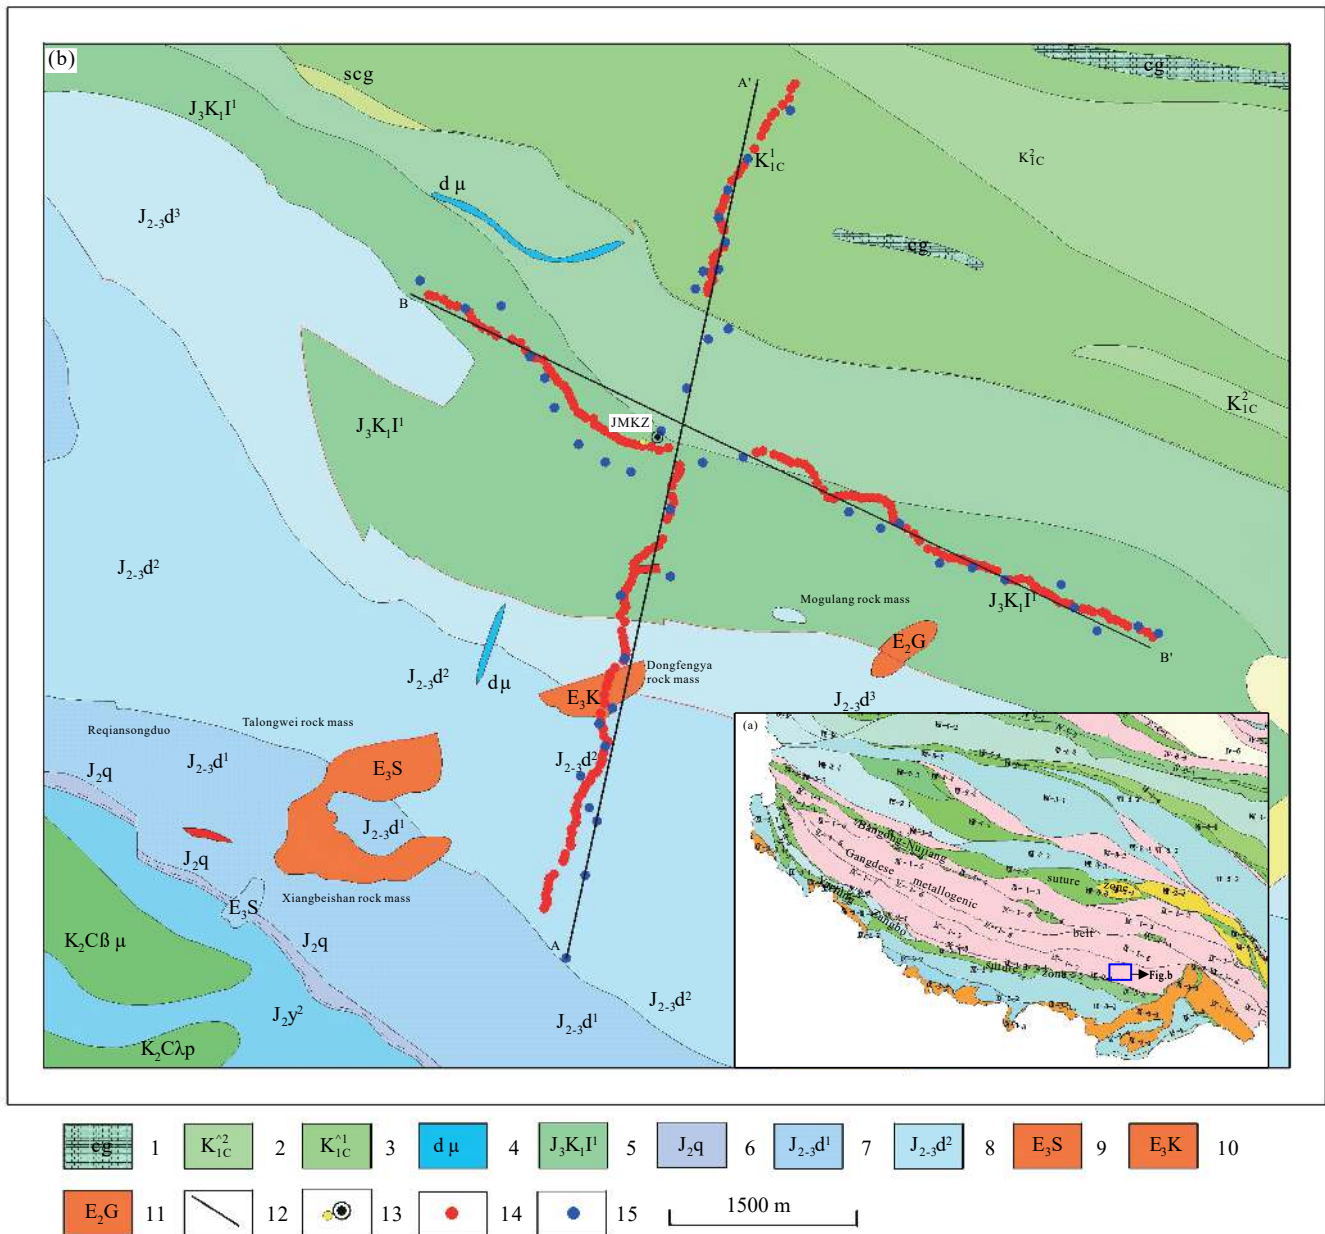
(b)

scg

cg

$J_3K_1I^1$

A'

$K_{1C}^1$

$K_{1C}^2$

d μ

$J_{2-3}d^3$

cg

B

$J_3K_1I^1$

JMKZ

$K_{1C}^2$

$J_{2-3}d^2$

Mogulang rock mass

$J_3K_1I^1$

B'

$E_2G$

Dongfengya rock mass

$J_{2-3}d^2$

dμ

$E_3K$

$J_{2-3}d^3$

Reqiansongduo

Talongwei rock mass

$J_2q$

$J_{2-3}d^1$

$E_3S$

$J_{2-3}d^2$

$J_{2-3}d^1$

$J_2q$

Xiangbeishan rock mass

$E_3S$

$K_2Cß$ μ

$J_2q$

A

$J_{2-3}d^2$

$J_2y^2$

$J_{2-3}d^1$

$K_2Cλp$

(a)

Bangong-Nujiang

suture

zone

Gangdese

metallogenic

belt

Yarlung

Zangbo

suture

zone

Fig.b

cg 1

$K_{1C}^{2}$ 2

$K_{1C}^{1}$ 3

d μ 4

$J_3K_1I^1$ 5

$J_2q$ 6

$J_{2-3}d^1$ 7

$J_{2-3}d^2$ 8

$E_3S$ 9

$E_3K$ 10

$E_2G$ 11

12

13

14

15

1500 m